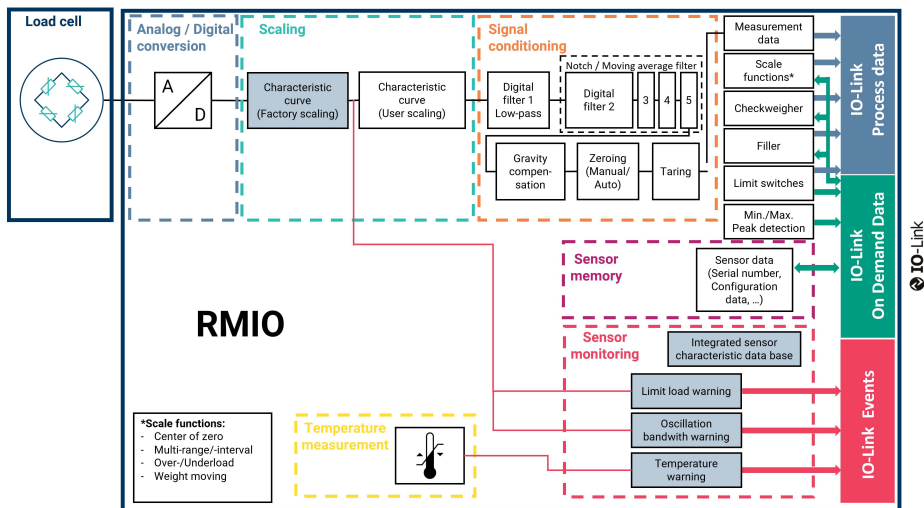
Load cell

Analog / Digital conversion

A

D

Scaling

Characteristic curve (Factory scaling)

Characteristic curve (User scaling)

Signal conditioning

Digital filter 1 Low-pass

Notch / Moving average filter

Digital filter 2

3

4

5

Gravity compensation

Zeroing (Manual/ Auto)

Taring

Measurement data

Scale functions*

Checkweigher

Filler

Limit switches

Min./Max. Peak detection

IO-Link Process data

IO-Link On Demand Data

IO-Link

Sensor memory

Sensor data (Serial number, Configuration data, ...)

RMIO

Sensor monitoring

Integrated sensor characteristic data base

Limit load warning

Oscillation bandwith warning

Temperature warning

IO-Link Events

*Scale functions:
- Center of zero
- Multi-range/-interval
- Over-/Underload
- Weight moving

Temperature measurement